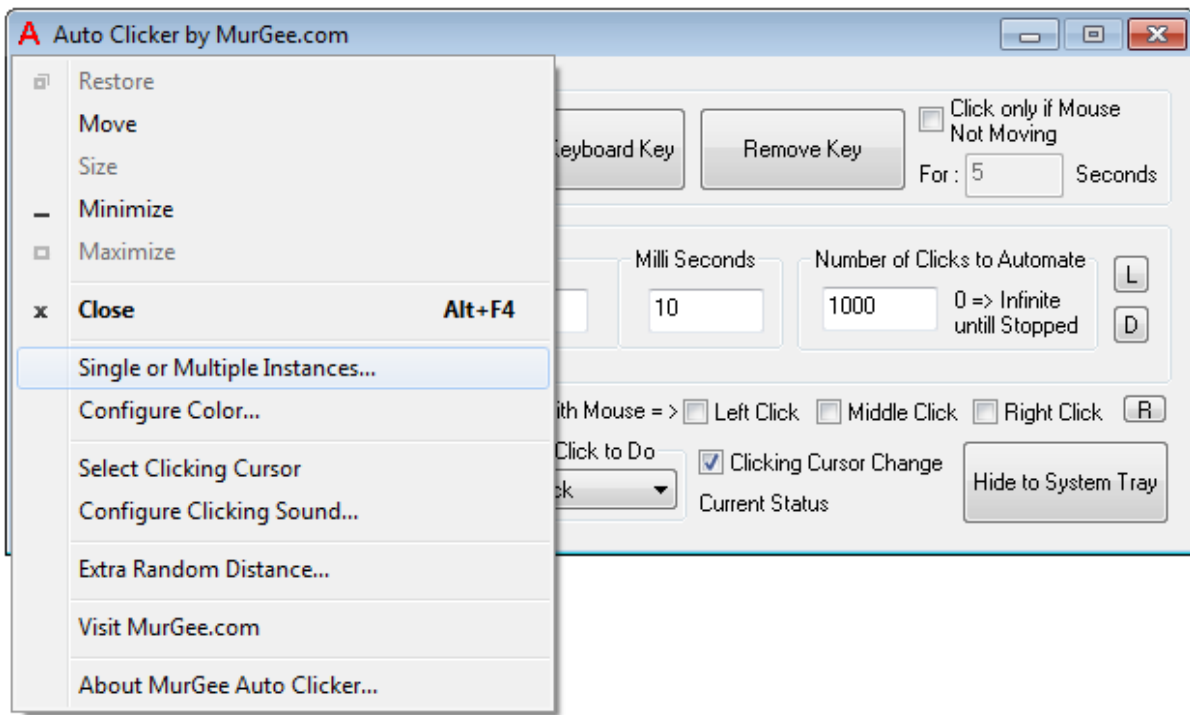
A Auto Clicker by MurGee.com

Restore
Move
Size
Minimize
Maximize
x Close Alt+F4
Single or Multiple Instances...
Configure Color...
Select Clicking Cursor
Configure Clicking Sound...
Extra Random Distance...
Visit MurGee.com
About MurGee Auto Clicker...

Keyboard Key
Remove Key
Click only if Mouse Not Moving
For : 5 Seconds

Milli Seconds
10
Number of Clicks to Automate
1000
0 => Infinite untill Stopped
L
D

ith Mouse = >
Left Click
Middle Click
Right Click
R

Click to Do
ck
Clicking Cursor Change
Current Status
Hide to System Tray